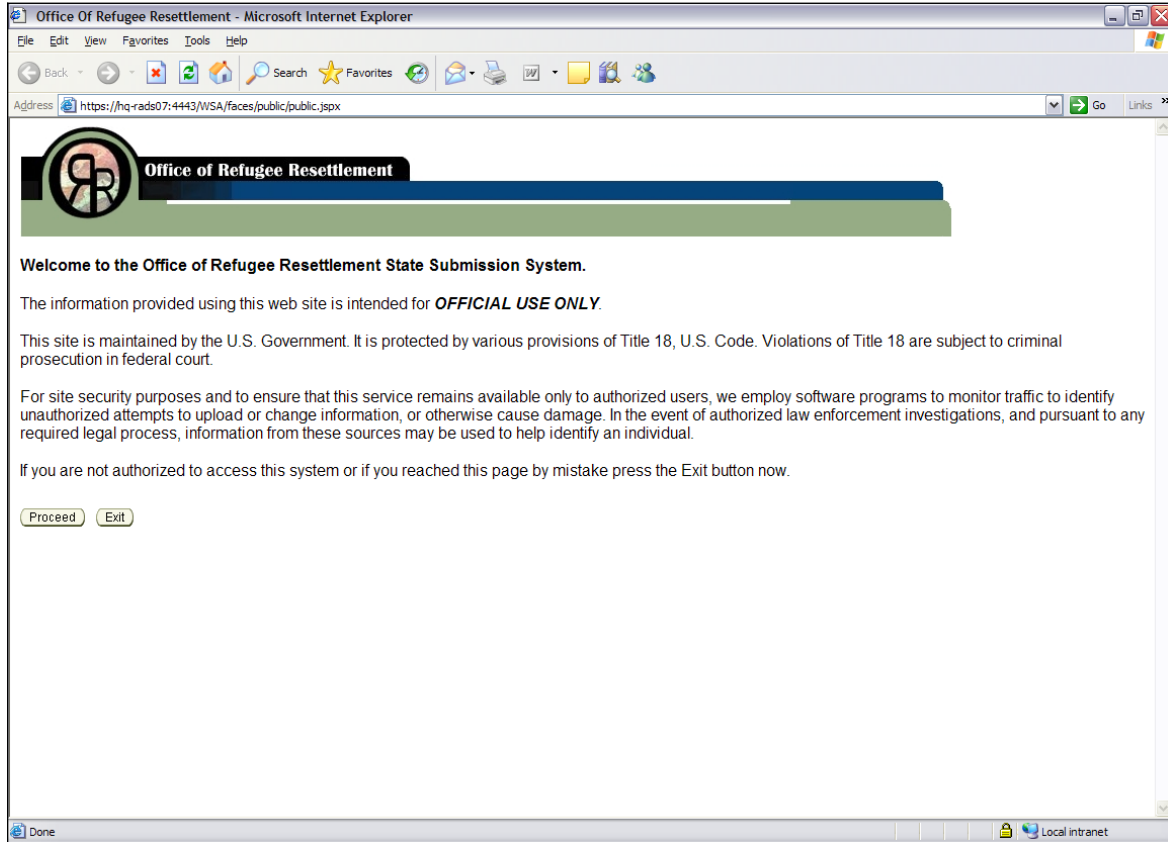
Office Of Refugee Resettlement - Microsoft Internet Explorer

File Edit View Favorites Tools Help

Back Search Favorites

Address https://hq-rads07:4443/WSA/faces/public/public.jspx Go Links

ORR

Office of Refugee Resettlement

Welcome to the Office of Refugee Resettlement State Submission System.

The information provided using this web site is intended for ***OFFICIAL USE ONLY***.

This site is maintained by the U.S. Government. It is protected by various provisions of Title 18, U.S. Code. Violations of Title 18 are subject to criminal prosecution in federal court.

For site security purposes and to ensure that this service remains available only to authorized users, we employ software programs to monitor traffic to identify unauthorized attempts to upload or change information, or otherwise cause damage. In the event of authorized law enforcement investigations, and pursuant to any required legal process, information from these sources may be used to help identify an individual.

If you are not authorized to access this system or if you reached this page by mistake press the Exit button now.

Proceed Exit

Done Local intranet